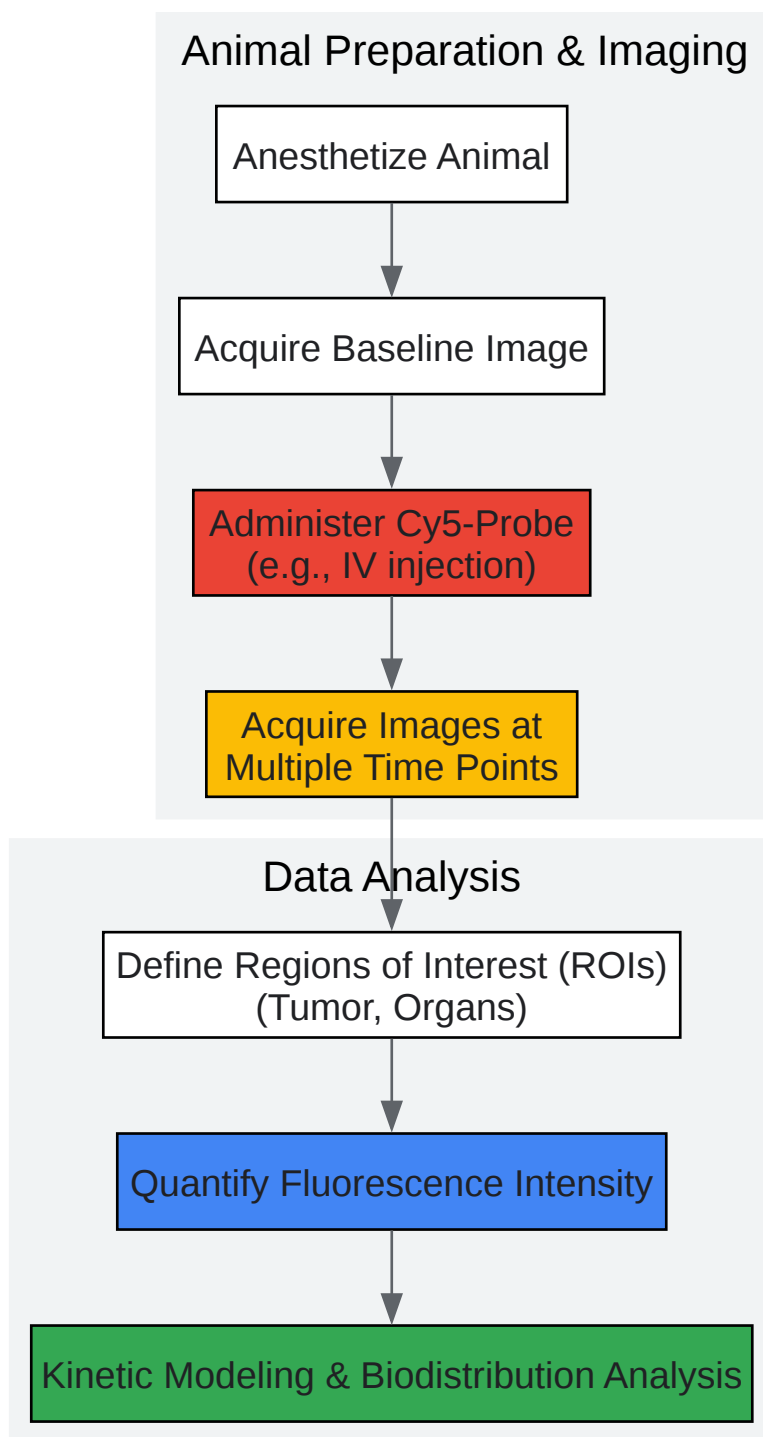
Animal Preparation & Imaging

Anesthetize Animal

Acquire Baseline Image

Administer Cy5-Probe (e.g., IV injection)

Acquire Images at Multiple Time Points

Data Analysis

Define Regions of Interest (ROIs) (Tumor, Organs)

Quantify Fluorescence Intensity

Kinetic Modeling & Biodistribution Analysis